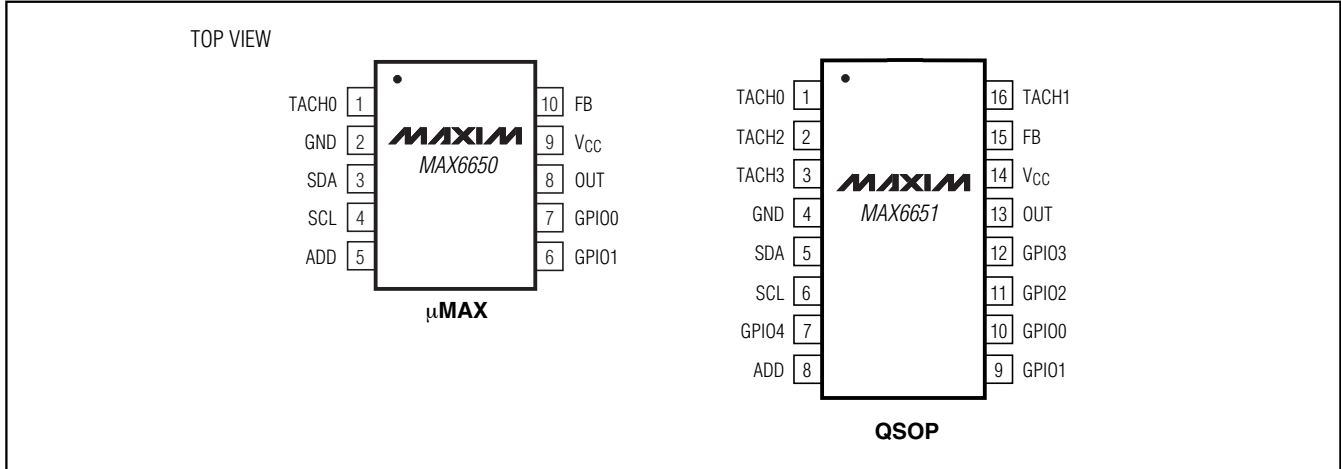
TOP VIEW

TACH0 1
GND 2
SDA 3
SCL 4
ADD 5

MAXIM
MAX6650

10 FB
9 $V_{CC}$
8 OUT
7 GPIO0
6 GPIO1

μMAX

TACH0 1
TACH2 2
TACH3 3
GND 4
SDA 5
SCL 6
GPIO4 7
ADD 8

MAXIM
MAX6651

16 TACH1
15 FB
14 $V_{CC}$
13 OUT
12 GPIO3
11 GPIO2
10 GPIO0
9 GPIO1

QSOP